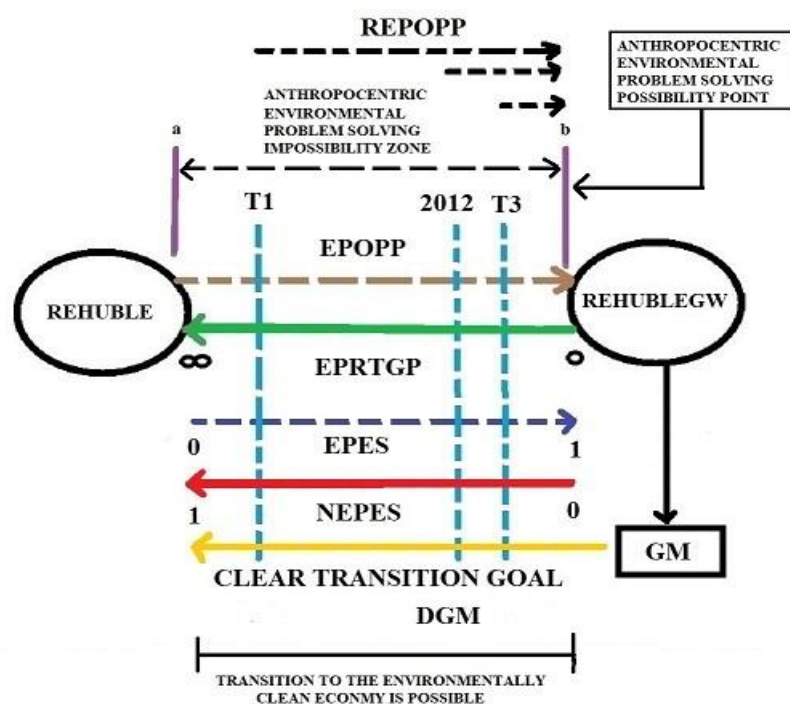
REPOPP

ANTHROPOCENTRIC ENVIRONMENTAL PROBLEM SOLVING POSSIBILITY POINT

ANTHROPOCENTRIC ENVIRONMENTAL PROBLEM SOLVING IMPOSSIBILITY ZONE

a

b

T1

2012

T3

EPOPP

REHUBLE

REHUBLEGW

$\infty$

0

EPRTGP

0

EPES

1

1

NEPES

0

GM

CLEAR TRANSITION GOAL

DGM

TRANSITION TO THE ENVIRONMENTALLY CLEAN ECONMY IS POSSIBLE